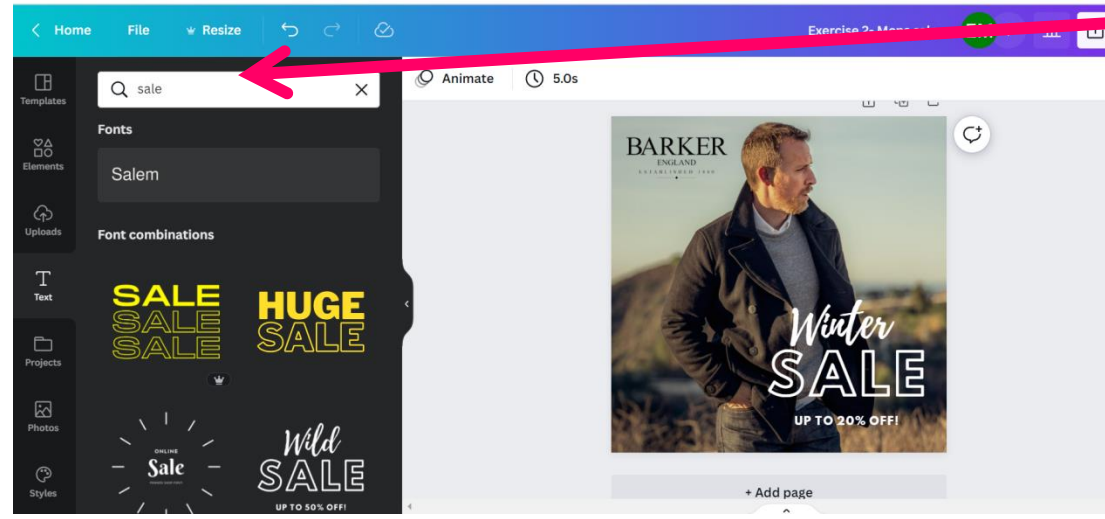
Home File Resize

Exercise 2- Mens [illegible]

Templates

Elements

Uploads

Text

Projects

Photos

Styles

sale

Fonts

Salem

Font combinations

SALE SALE SALE

HUGE SALE

ONLINE Sale

Wild SALE UP TO 50% OFF!

Animate 5.0s

BARKER ENGLAND ESTABLISHED 1880

Winter SALE UP TO 20% OFF!

+ Add page